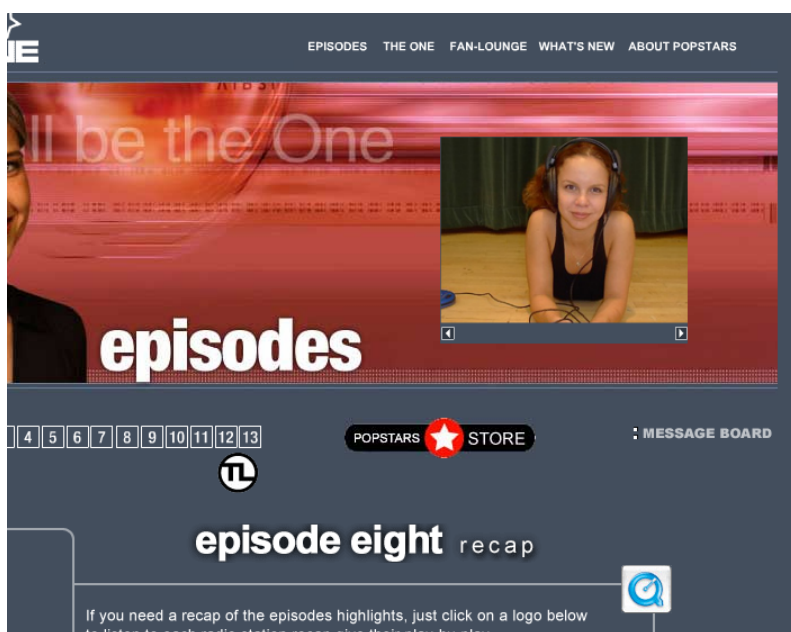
NE

EPISODES THE ONE FAN-LOUNGE WHAT'S NEW ABOUT POPSTARS

ll be the One

episodes

4 5 6 7 8 9 10 11 12 13

POPSTARS STORE

MESSAGE BOARD

TL

episode eight recap

If you need a recap of the episodes highlights, just click on a logo below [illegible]